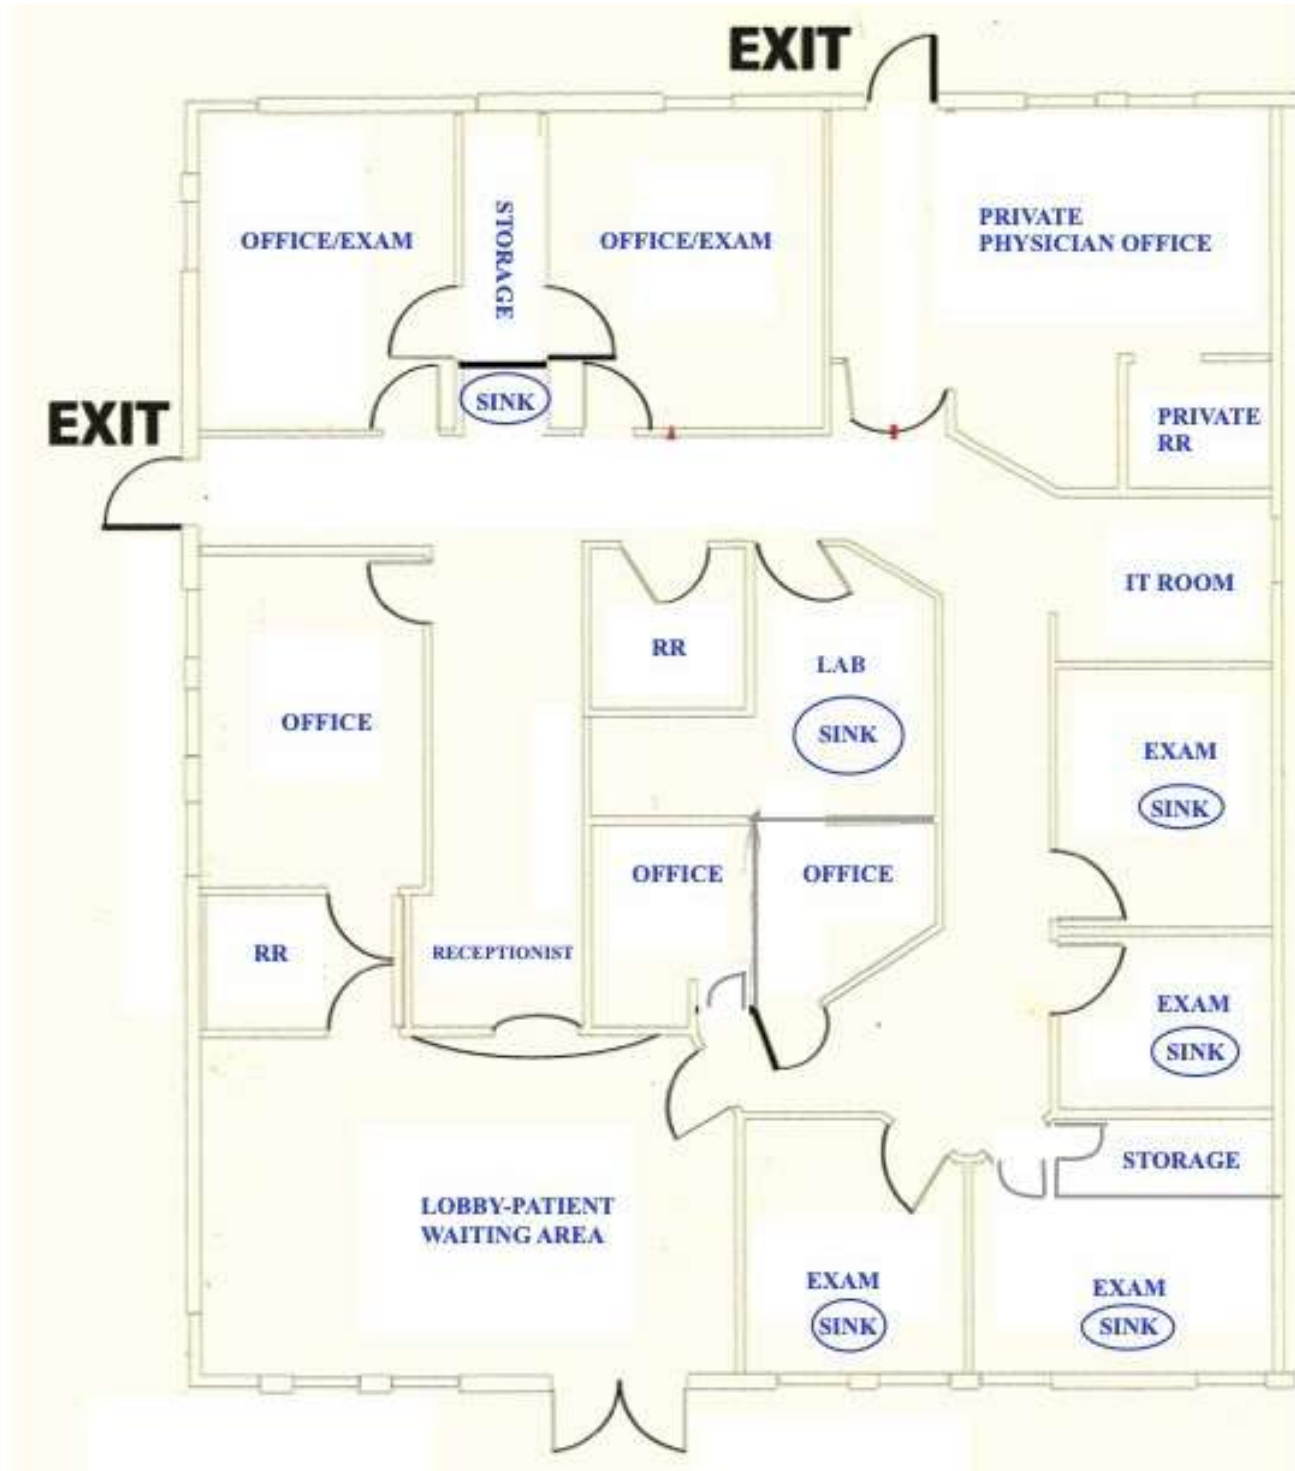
EXIT

OFFICE/EXAM

STORAGE

OFFICE/EXAM

PRIVATE PHYSICIAN OFFICE

EXIT

SINK

PRIVATE RR

IT ROOM

RR

LAB

SINK

OFFICE

EXAM

SINK

OFFICE

OFFICE

RR

RECEPTIONIST

EXAM

SINK

STORAGE

LOBBY-PATIENT WAITING AREA

EXAM

SINK

EXAM

SINK